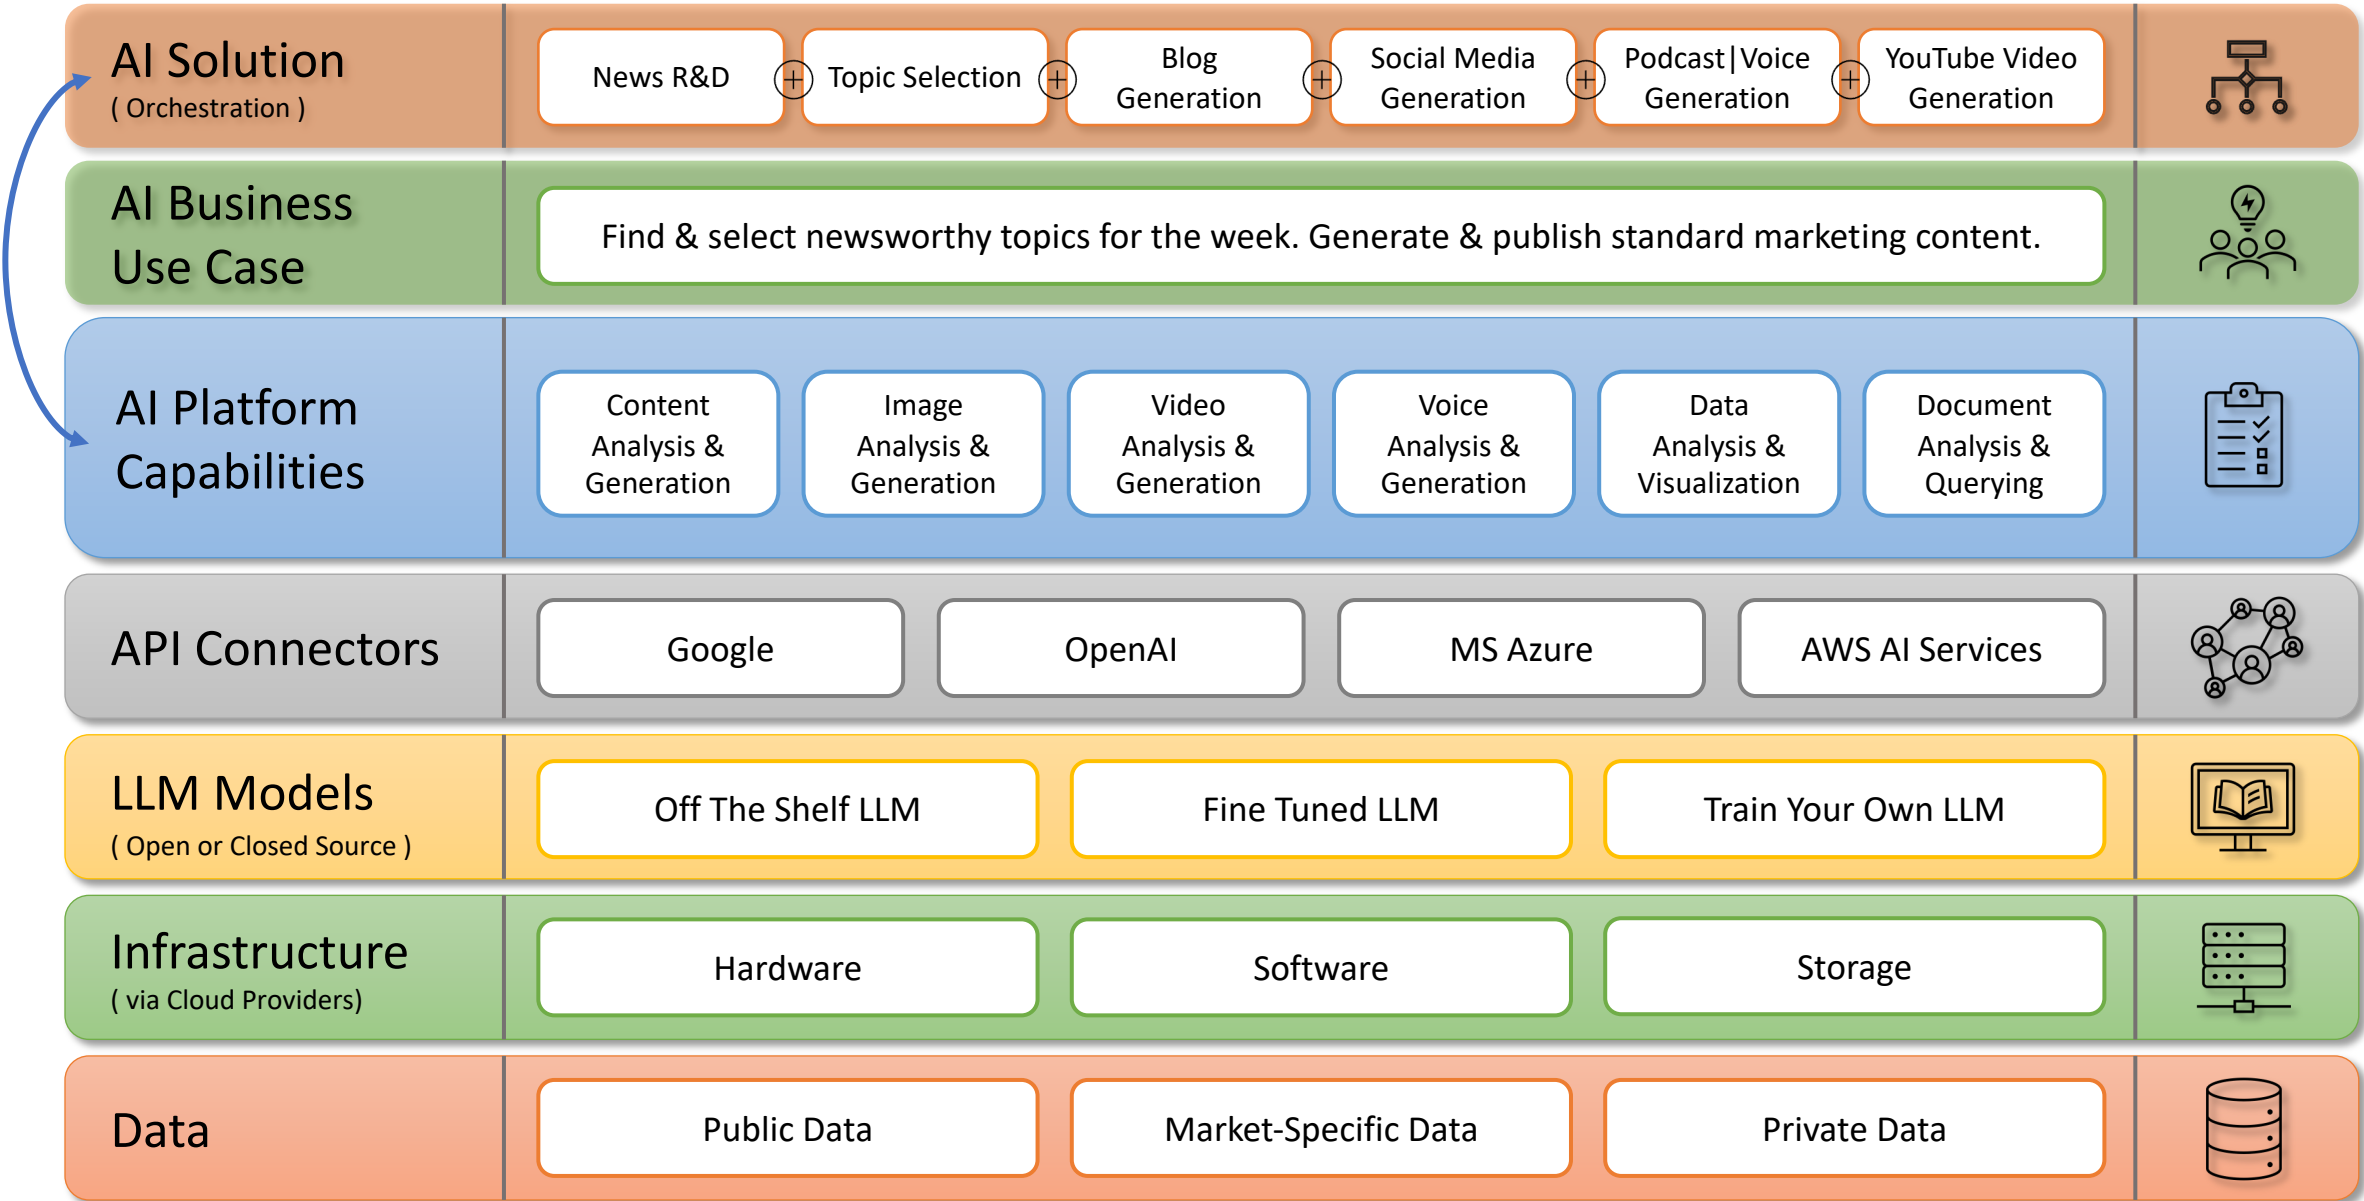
AI Solution
( Orchestration )

News R&D
Topic Selection
Blog Generation
Social Media Generation
Podcast|Voice Generation
YouTube Video Generation

AI Business Use Case

Find & select newsworthy topics for the week. Generate & publish standard marketing content.

AI Platform Capabilities

Content Analysis & Generation
Image Analysis & Generation
Video Analysis & Generation
Voice Analysis & Generation
Data Analysis & Visualization
Document Analysis & Querying

API Connectors

Google
OpenAI
MS Azure
AWS AI Services

LLM Models
( Open or Closed Source )

Off The Shelf LLM
Fine Tuned LLM
Train Your Own LLM

Infrastructure
( via Cloud Providers)

Hardware
Software
Storage

Data

Public Data
Market-Specific Data
Private Data